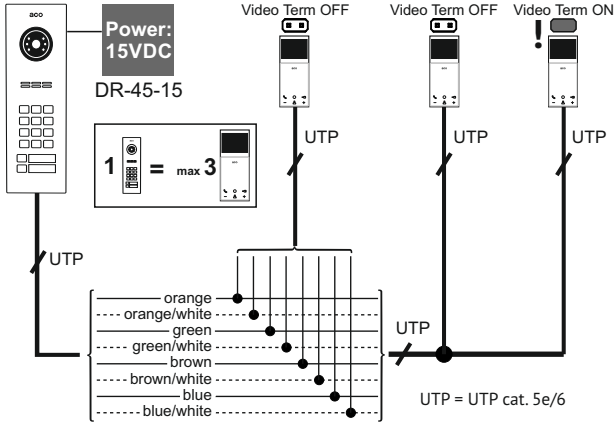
aco

Power: 15VDC

DR-45-15

Video Term OFF

Video Term OFF

Video Term ON

!

1 = max 3

UTP

UTP

UTP

UTP

orange
orange/white
green
green/white
brown
brown/white
blue
blue/white

UTP

UTP = UTP cat. 5e/6